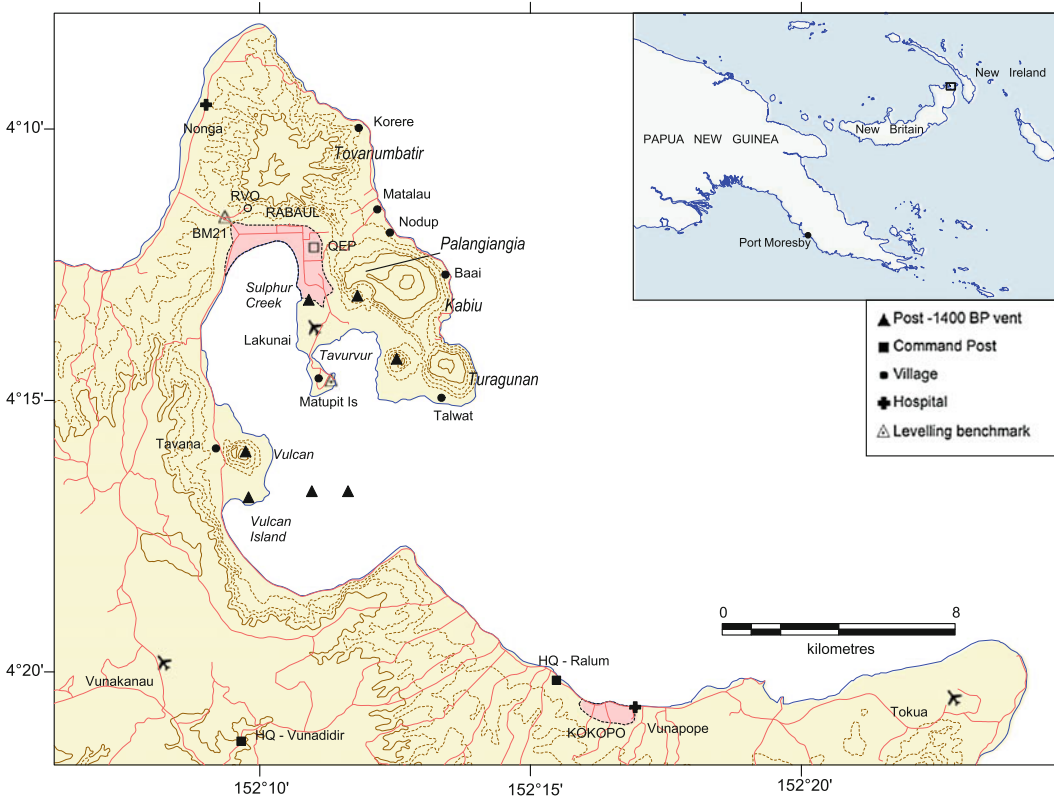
4°10'

4°15'

4°20'

152°10'

152°15'

152°20'

Nonga

Korere

Tovanumbatir

RVO

RABAUL

Matalau

Nodup

BM21

OEP

Palangiangia

Baai

Sulphur Creek

Kabiu

Lakunai

Tavurvur

Turagunan

Matupit Is

Talwat

Tavana

Vulcan

Vulcan Island

Vunakanau

HQ - Ralum

KOKOPO

Vunapope

Tokua

HQ - Vunadidir

PAPUA NEW GUINEA

New Britain

New Ireland

Port Moresby

Post -1400 BP vent

Command Post

Village

Hospital

Levelling benchmark

0

8

kilometres